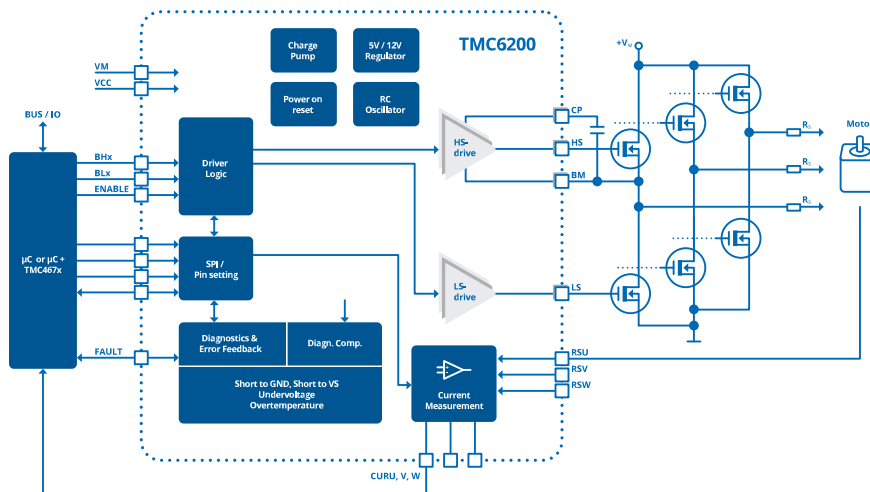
TMC6200

Charge Pump

5V / 12V Regulator

Power on reset

RC Oscillator

VM

VCC

BUS / IO

BHx

BLx

ENABLE

µC or µC + TMC467x

Driver Logic

SPI / Pin setting

FAULT

Diagnostics & Error Feedback

Diagn. Comp.

Short to GND, Short to VS Undervoltage Overtemperature

HS-drive

LS-drive

CP

HS

BM

LS

Current Measurement

RSU

RSV

RSW

CURU, V, W

$+V_M$

$R_s$

$R_s$

$R_s$

Moto